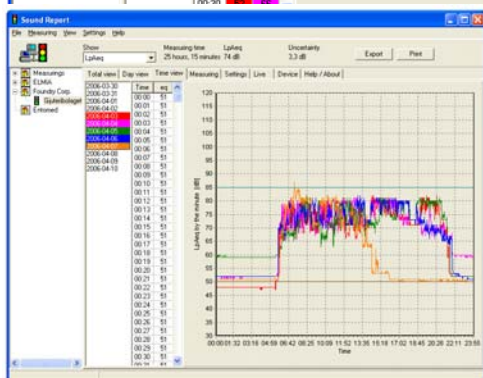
Sound Report

File Measuring View Settings Help

Show
LpAeq

Measuring time
25 hours, 15 minutes

LpAeq
74 dB

Uncertainty
3.3 dB

Export

Print

Measurings
ELMIA
Foundry Corp.
Gjutaribolaget
Entomed

Total view | Day view | Time view | Measuring | Settings | Live | Device | Help / About

2006-03-30
2006-03-31
2006-04-01
2006-04-02
2006-04-03
2006-04-04
2006-04-05
2006-04-06
2006-04-07
2006-04-08
2006-04-09
2006-04-10

| Time | eq |
|---|---|
| 00:00 | 51 |
| 00:01 | 51 |
| 00:02 | 51 |
| 00:03 | 51 |
| 00:04 | 51 |
| 00:05 | 51 |
| 00:06 | 51 |
| 00:07 | 51 |
| 00:08 | 51 |
| 00:09 | 51 |
| 00:10 | 51 |
| 00:11 | 51 |
| 00:12 | 51 |
| 00:13 | 51 |
| 00:14 | 51 |
| 00:15 | 51 |
| 00:16 | 51 |
| 00:17 | 51 |
| 00:18 | 51 |
| 00:19 | 51 |
| 00:20 | 51 |
| 00:21 | 51 |
| 00:22 | 51 |
| 00:23 | 51 |
| 00:24 | 51 |
| 00:25 | 51 |
| 00:26 | 51 |
| 00:27 | 51 |
| 00:28 | 51 |
| 00:29 | 51 |
| 00:30 | 51 |

LpAeq by the minute [dB]

120 115 110 105 100 95 90 85 80 75 70 65 60 55 50 45 40 35 30

00:00 01:32 03:16 04:59 06:42 08:25 10:09 11:52 13:35 15:18 17:02 18:45 20:28 22:11 23:55

Time